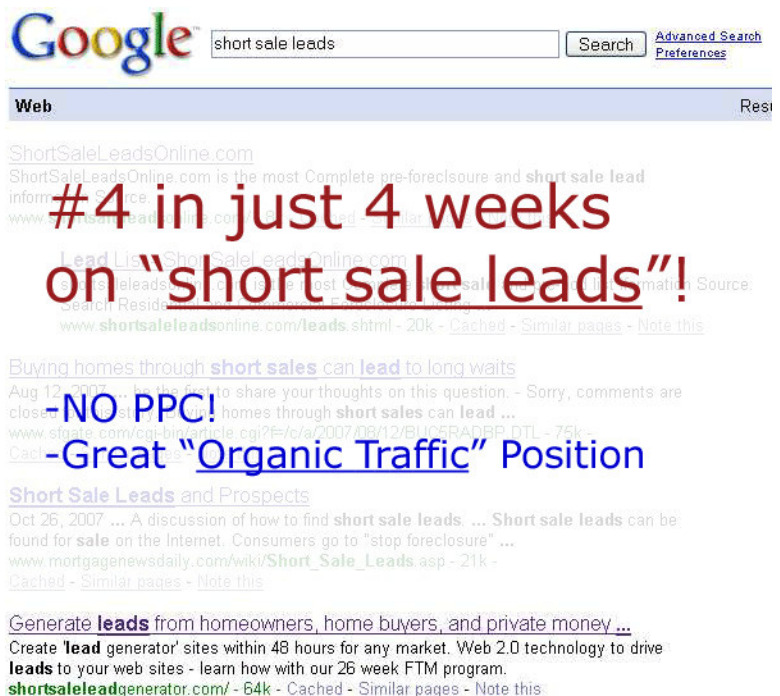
Google

short sale leads

Search

Advanced Search
Preferences

Web

Resu

ShortSaleLeadsOnline.com

ShortSaleLeadsOnline.com is the most Complete pre-foreclsoure and short sale lead information Source.

www.shortsaleleadsonline.com/ - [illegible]

#4 in just 4 weeks on "short sale leads"!

Lead Lists - ShortSaleLeadsOnline.com

shortsaleleads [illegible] is the most Complete pre-foreclosure and short sale lead information Source. Search Residential and Commercial Foreclosure Listing ...

www.shortsaleleadsonline.com/leads.shtml - 20k - Cached - Similar pages - Note this

Buying homes through short sales can lead to long waits

Aug 12, 2007 ... Be the first to share your thoughts on this question. - Sorry, comments are closed ... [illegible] homes through short sales can lead ...

www.sfgate.com/cgi-bin/article.cgi?f=/c/a/2007/08/12/BUC5RADBP.DTL - 75k -

Cach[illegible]

-NO PPC!

-Great "Organic Traffic" Position

Short Sale Leads and Prospects

Oct 26, 2007 ... A discussion of how to find short sale leads. ... Short sale leads can be found for sale on the Internet. Consumers go to "stop foreclosure" ...

www.mortgagenewsdaily.com/wiki/Short_Sale_Leads.asp - 21k -

Cached - Similar pages - Note this

Generate leads from homeowners, home buyers, and private money ...

Create 'lead generator' sites within 48 hours for any market. Web 2.0 technology to drive leads to your web sites - learn how with our 26 week FTM program.

shortsaleleadgenerator.com/ - 64k - Cached - Similar pages - Note this